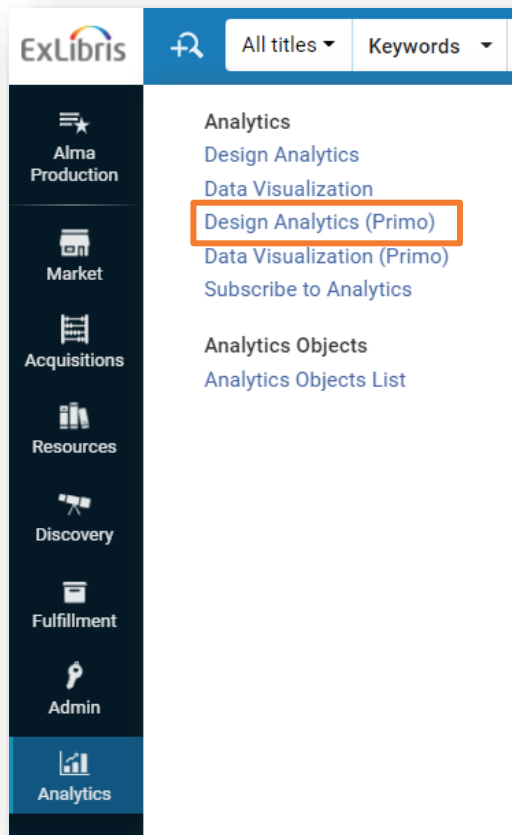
ExLibris

All titles

Keywords

Alma Production

Market

Acquisitions

Resources

Discovery

Fulfillment

Admin

Analytics

Analytics
Design Analytics
Data Visualization
Design Analytics (Primo)
Data Visualization (Primo)
Subscribe to Analytics

Analytics Objects
Analytics Objects List